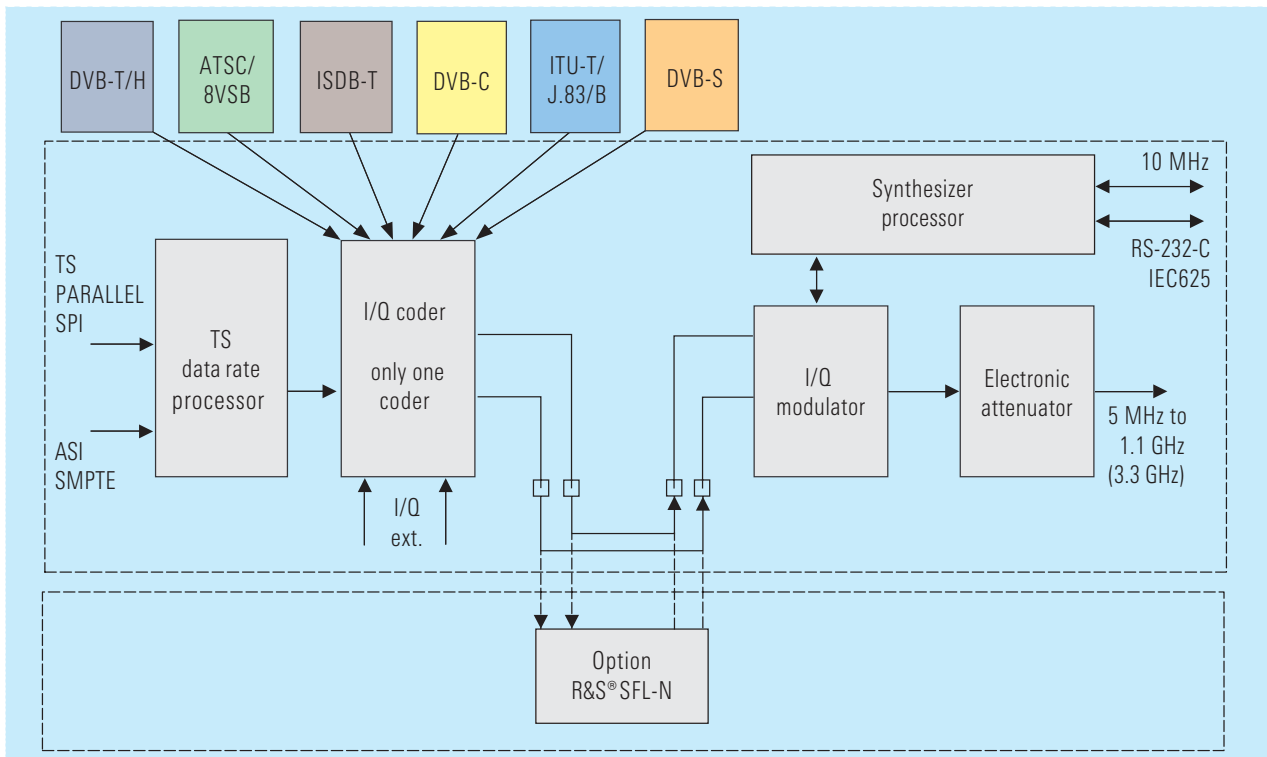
DVB-T/H

ATSC/
8VSB

ISDB-T

DVB-C

ITU-T/
J.83/B

DVB-S

10 MHz

Synthesizer
processor

RS-232-C
IEC625

TS
PARALLEL
SPI

ASI
SMPTE

TS
data rate
processor

I/Q coder

only one
coder

I/Q
ext.

I/Q
modulator

Electronic
attenuator

5 MHz to
1.1 GHz
(3.3 GHz)

Option
R&S®SFL-N